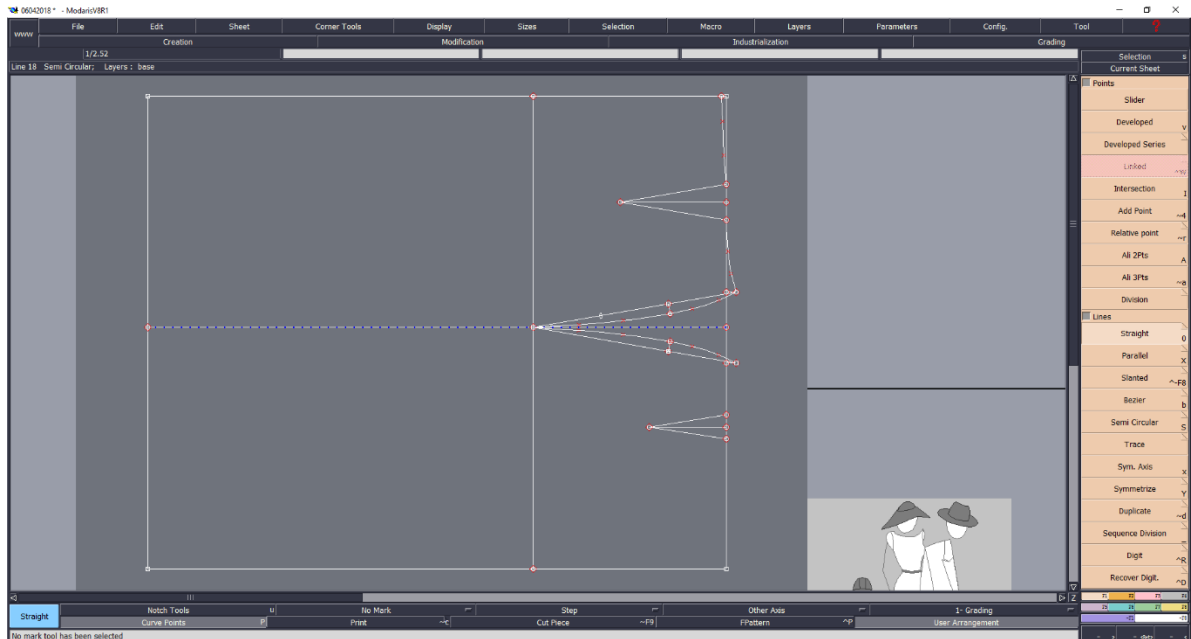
06042018 * - ModarisV8R1

www
File Edit Sheet Corner Tools Display Sizes Selection Macro Layers Parameters Config. Tool ?
Creation Modification Industrialization Grading
1/2.52
Line 18 Semi Circular; Layers : base

Selection
Current Sheet
Points
Slider
Developed
Developed Series
Linked
Intersection
Add Point
Relative point
Ali 2Pts
Ali 3Pts
Division
Lines
Straight
Parallel
Slanted
Bezier
Semi Circular
Trace
Sym. Axis
Symmetrize
Duplicate
Sequence Division
Digit
Recover Digit.

Straight
Notch Tools
No Mark
Step
Other Axis
1- Grading
Curve Points
Print
Cut Piece
FPattern
User Arrangement
No mark tool has been selected